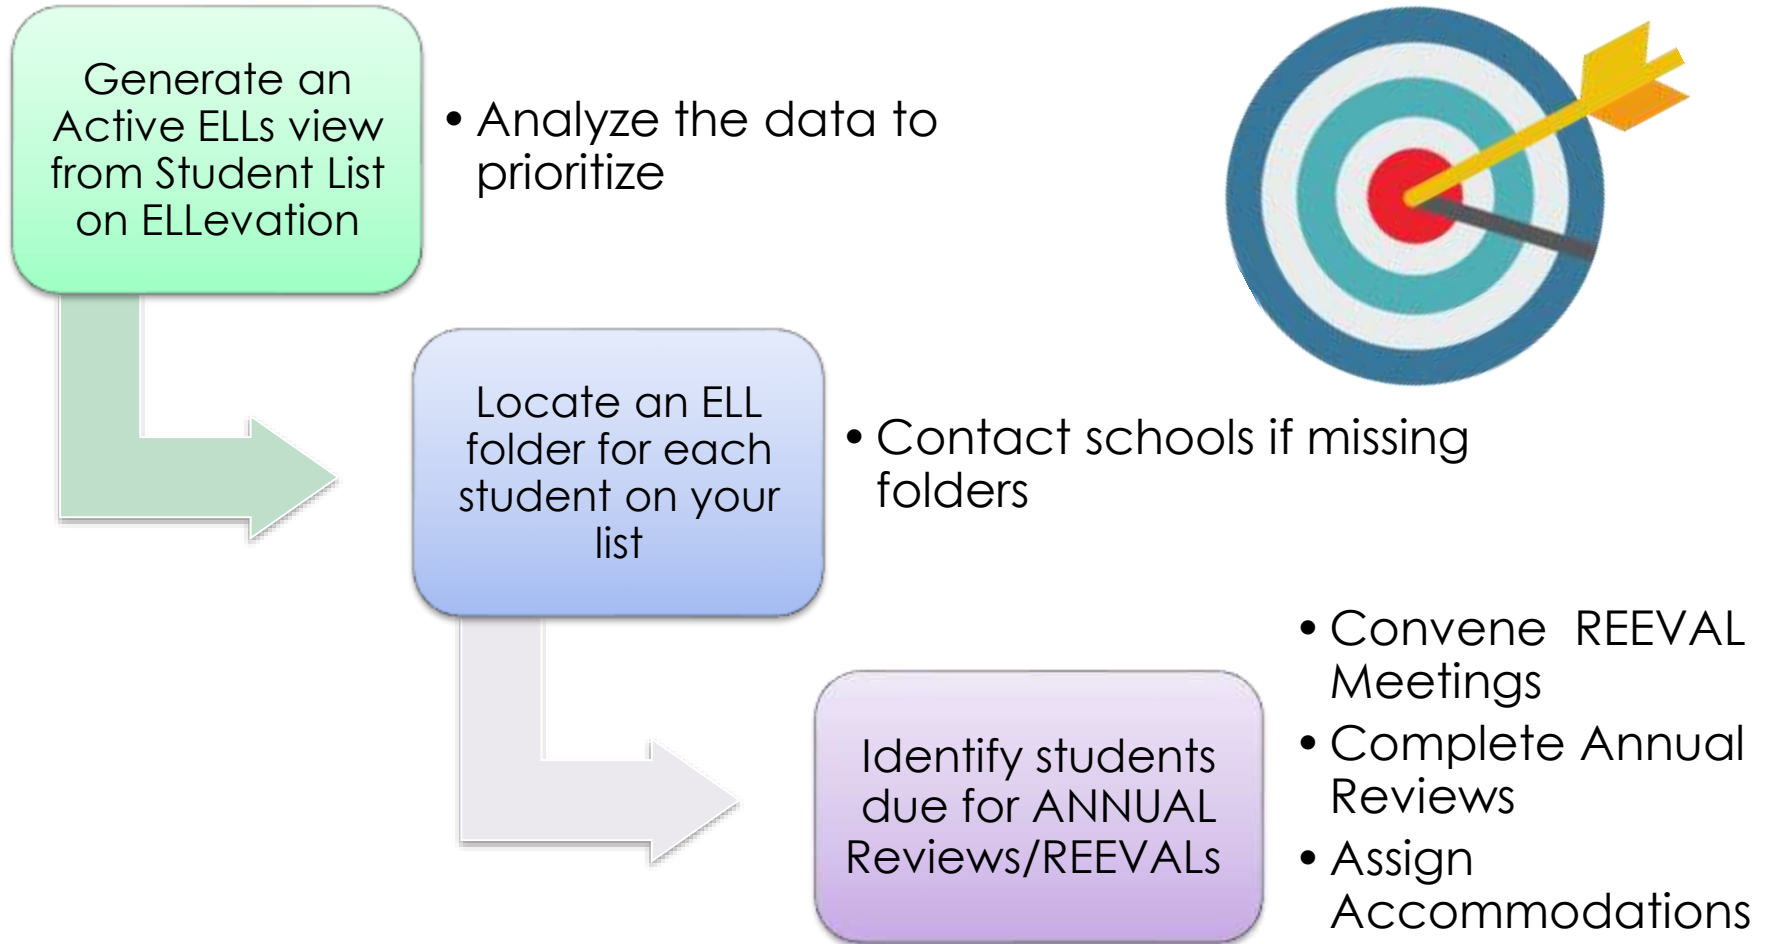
Generate an Active ELLs view from Student List on ELLevation

• Analyze the data to prioritize

Locate an ELL folder for each student on your list

• Contact schools if missing folders

Identify students due for ANNUAL Reviews/REEVALs

• Convene REEVAL Meetings
• Complete Annual Reviews
• Assign Accommodations